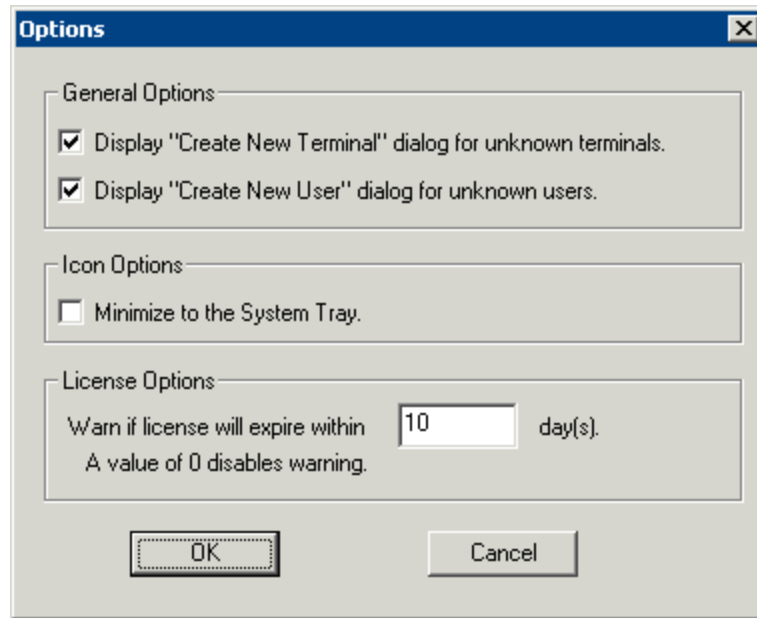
Options

General Options

Display "Create New Terminal" dialog for unknown terminals.

Display "Create New User" dialog for unknown users.

Icon Options

Minimize to the System Tray.

License Options

Warn if license will expire within 10 day(s).

A value of 0 disables warning.

OK

Cancel